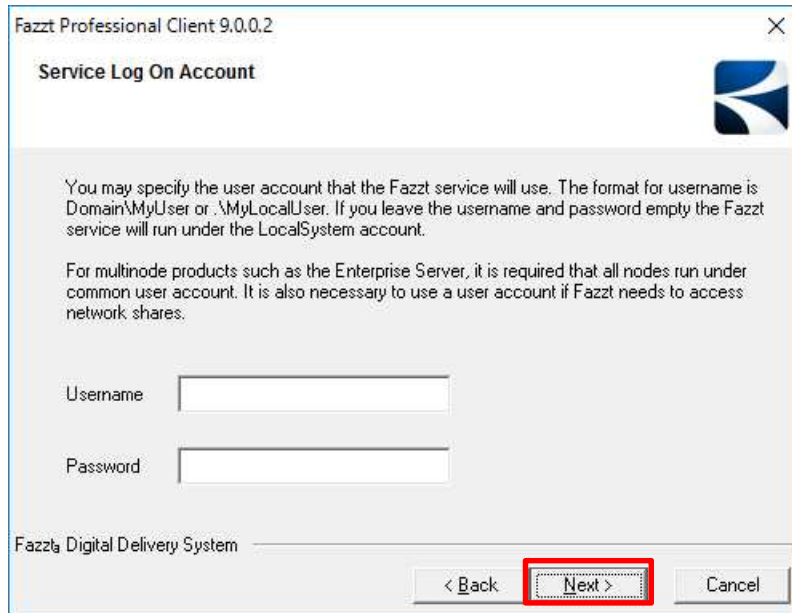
Fazzt Professional Client 9.0.0.2

×

Service Log On Account

You may specify the user account that the Fazzt service will use. The format for username is Domain\MyUser or .\MyLocalUser. If you leave the username and password empty the Fazzt service will run under the LocalSystem account.

For multinode products such as the Enterprise Server, it is required that all nodes run under common user account. It is also necessary to use a user account if Fazzt needs to access network shares.

Username

Password

Fazzt® Digital Delivery System

< Back

Next >

Cancel